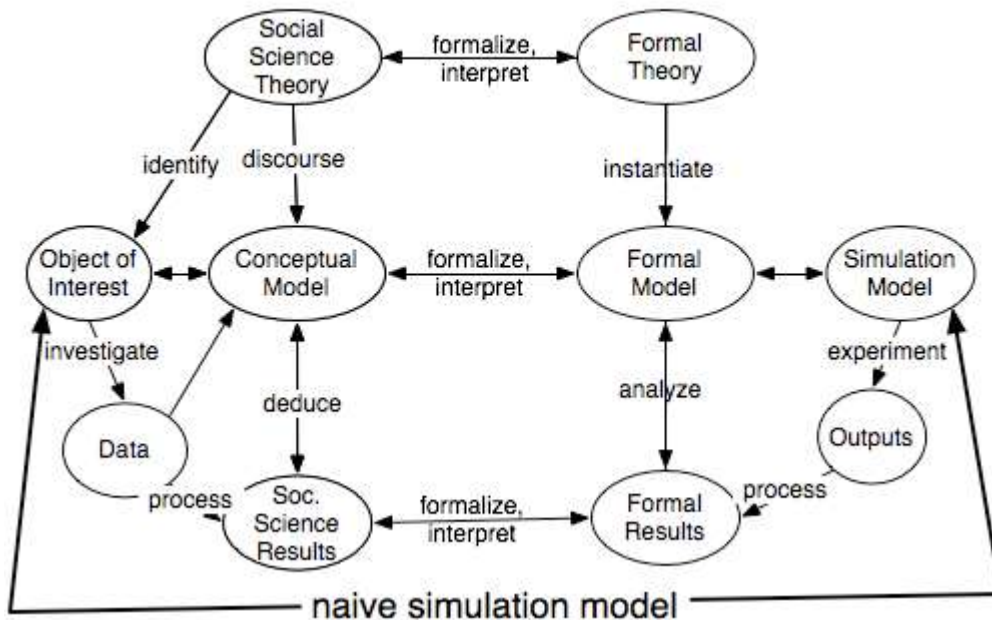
Social Science Theory

formalize, interpret

Formal Theory

identify

discourse

instantiate

Object of Interest

Conceptual Model

formalize, interpret

Formal Model

Simulation Model

investigate

experiment

deduce

analyze

Data

Outputs

process

Soc. Science Results

formalize, interpret

Formal Results

process

naive simulation model